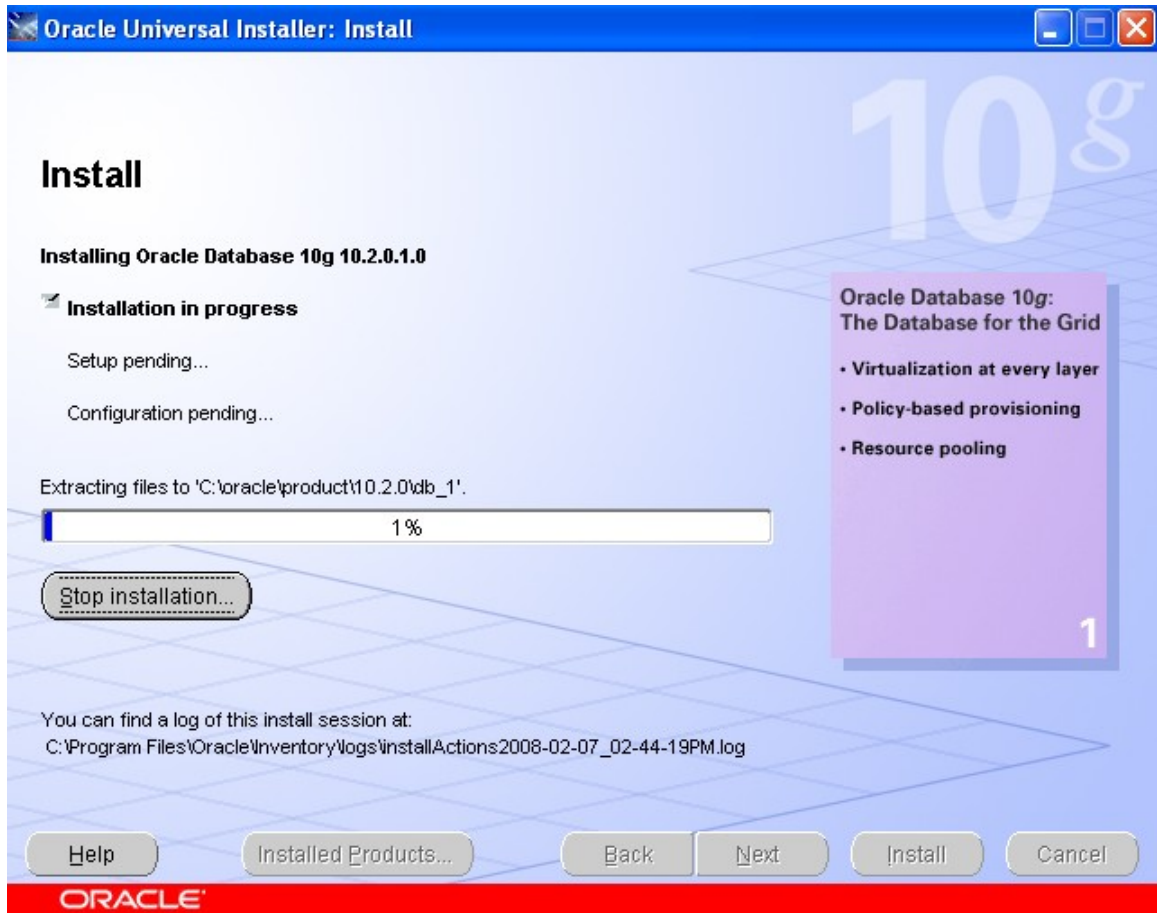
Oracle Universal Installer: Install

10g

Install

Installing Oracle Database 10g 10.2.0.1.0

Installation in progress

Setup pending...

Configuration pending...

Extracting files to 'C:\oracle\product\10.2.0\db_1'.

1%

Stop installation...

Oracle Database 10g: The Database for the Grid

• Virtualization at every layer

• Policy-based provisioning

• Resource pooling

1

You can find a log of this install session at:
C:\Program Files\Oracle\Inventory\logs\installActions2008-02-07_02-44-19PM.log

Help

Installed Products...

Back

Next

Install

Cancel

ORACLE